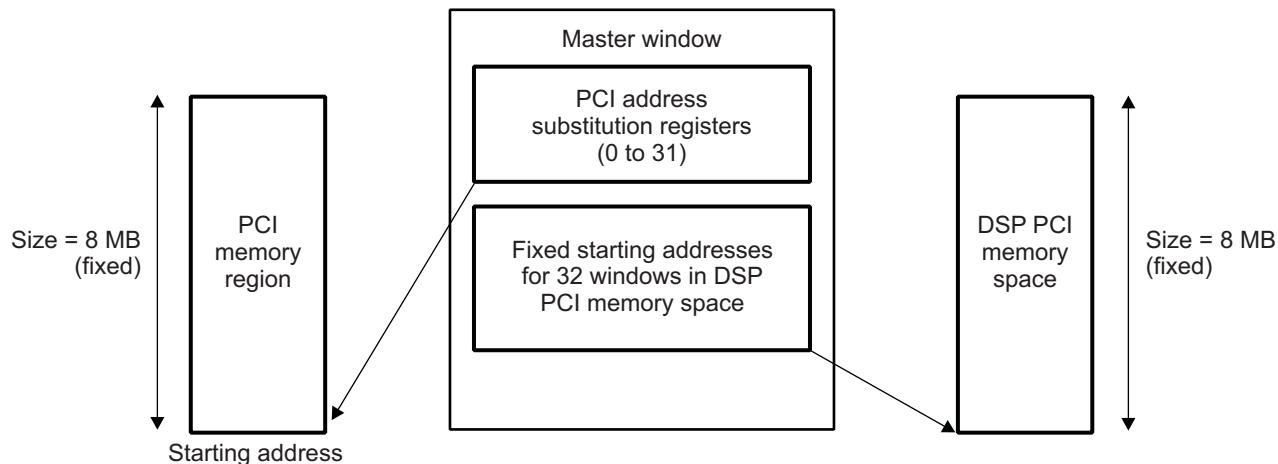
Size = 8 MB
(fixed)

PCI
memory
region

Starting address

Master window

PCI address
substitution registers
(0 to 31)

Fixed starting addresses
for 32 windows in DSP
PCI memory space

DSP PCI
memory
space

Size = 8 MB
(fixed)